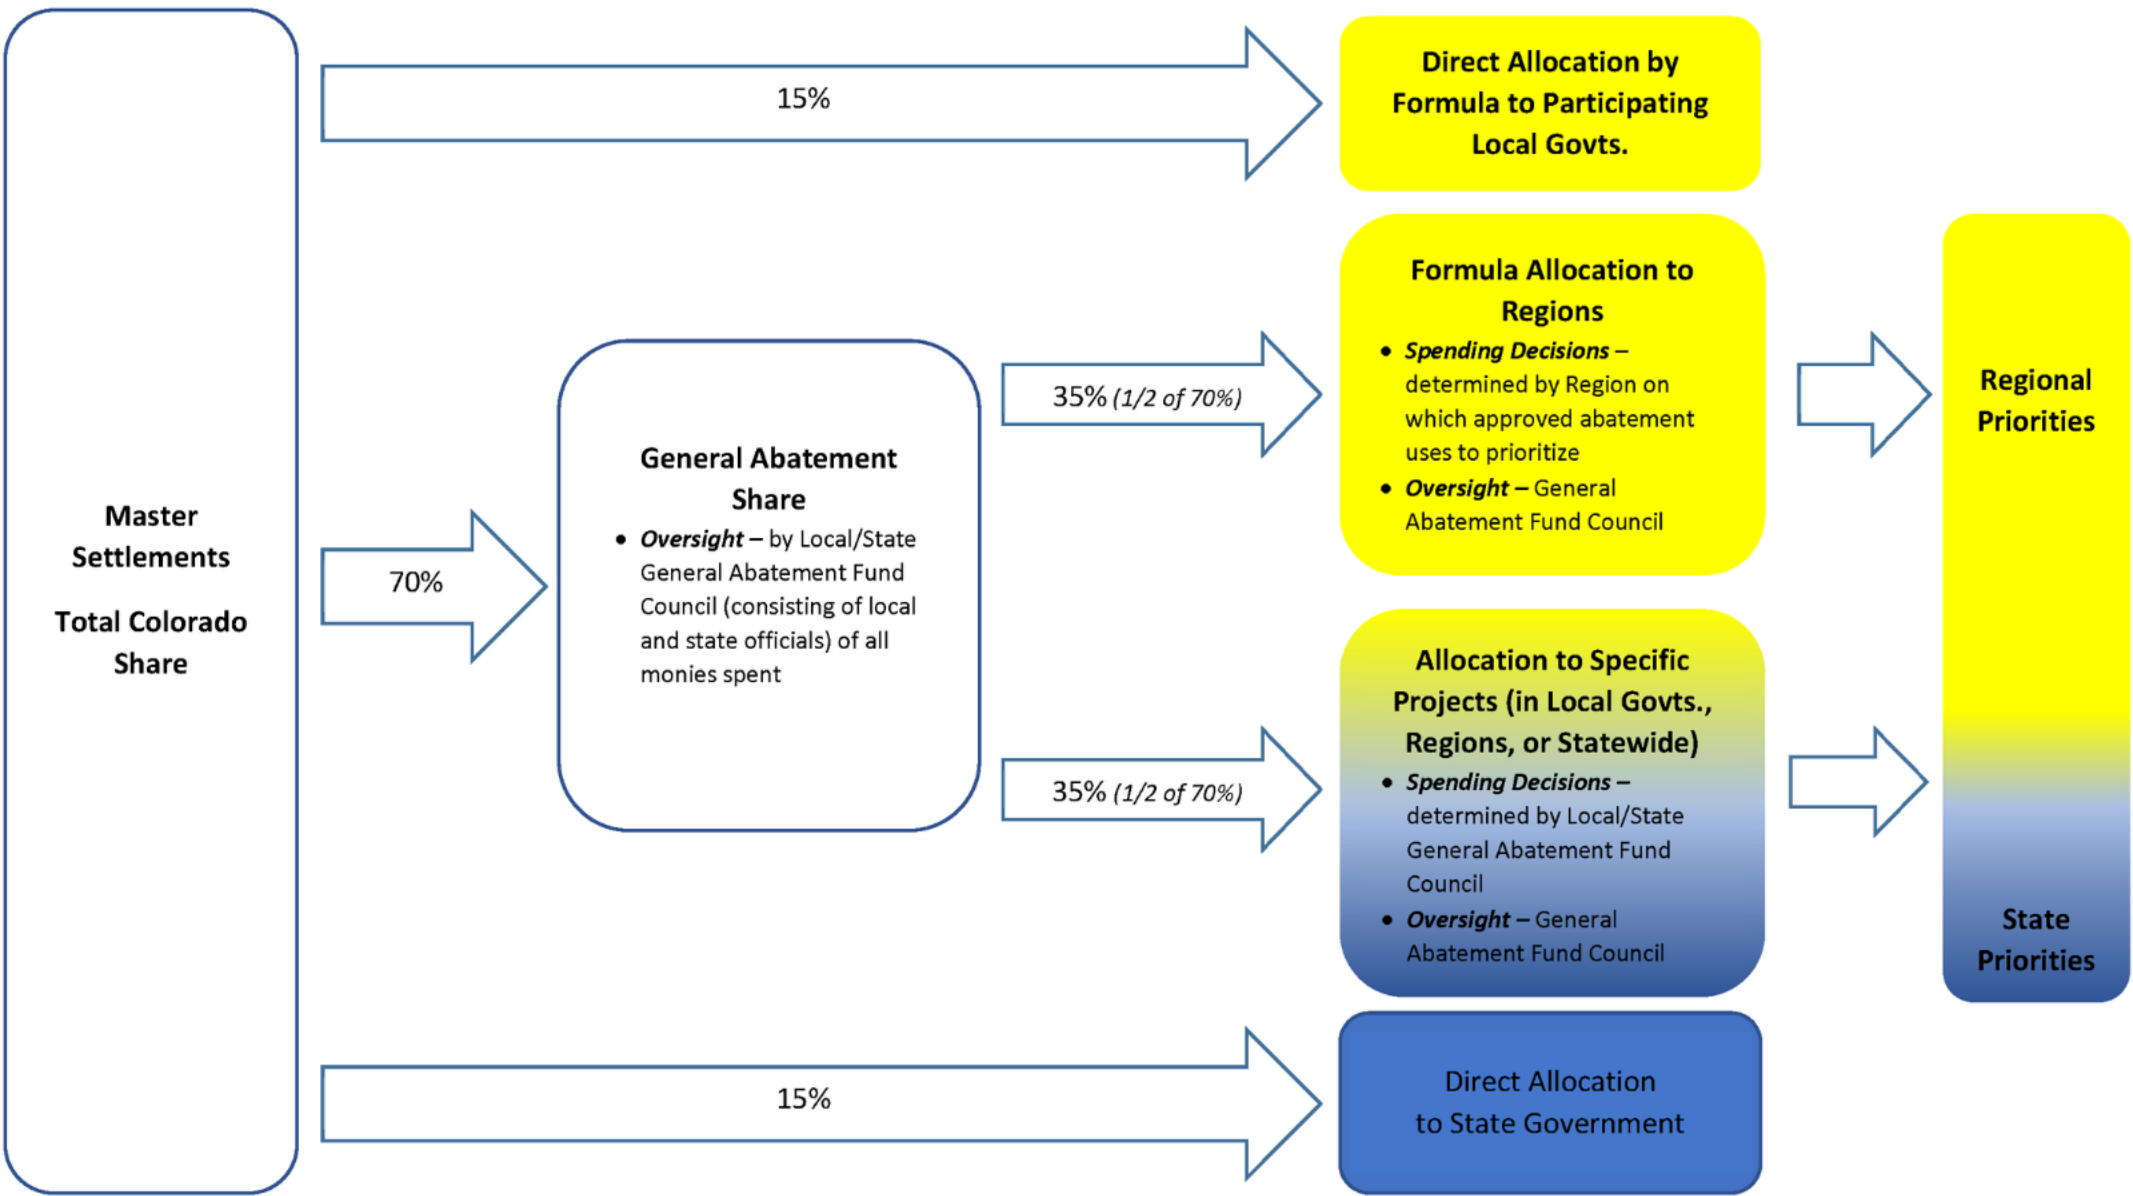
Master Settlements

Total Colorado Share

15%

Direct Allocation by Formula to Participating Local Govts.

70%

General Abatement Share

- ***Oversight*** – by Local/State General Abatement Fund Council (consisting of local and state officials) of all monies spent

35% *(1/2 of 70%)*

Formula Allocation to Regions

- ***Spending Decisions*** – determined by Region on which approved abatement uses to prioritize
- ***Oversight*** – General Abatement Fund Council

35% *(1/2 of 70%)*

Allocation to Specific Projects (in Local Govts., Regions, or Statewide)

- ***Spending Decisions*** – determined by Local/State General Abatement Fund Council
- ***Oversight*** – General Abatement Fund Council

Regional Priorities

State Priorities

15%

Direct Allocation to State Government